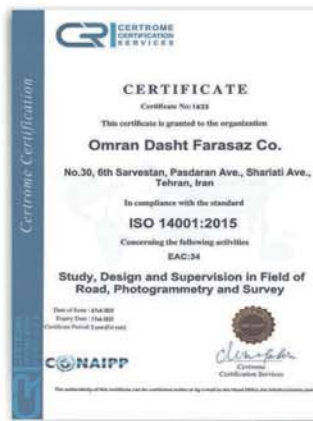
CRI CERTROME CERTIFICATION SERVICES

Certrome Certification

CERTIFICATE

Certificate No: 1433

This certificate is granted to the organization

Omran Dasht Farasaz Co.

No.30, 6th Sarvestan, Pasdaran Ave., Shariati Ave., Tehran, Iran

In compliance with the standard

ISO 14001:2015

Concerning the following activities

EAC:34

Study, Design and Supervision in Field of Road, Photogrammetry and Survey

Date of Issue: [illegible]
Expiry Date: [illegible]
Certificate Period: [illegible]

CONAIPP

Certrome Certification Services

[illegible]